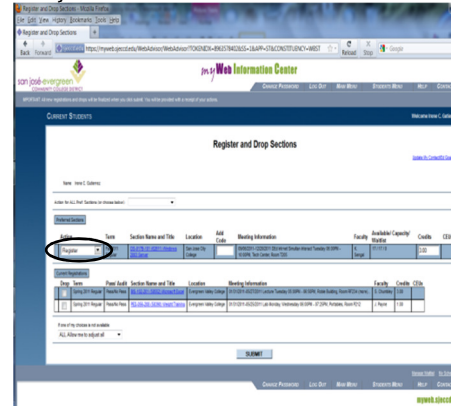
Register and Drop Sections - Mozilla Firefox

File Edit View History Bookmarks Tools Help

Register and Drop Sections

Back Forward https://myweb.sjeccd.edu/WebAdvisor/WebAdvisor?TOKENIDX=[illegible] Reload Stop Google

san josé·evergreen COMMUNITY COLLEGE DISTRICT

my Web Information Center

CHANGE PASSWORD LOG OUT MAIN MENU STUDENTS MENU HELP CONTACT

IMPORTANT: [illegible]

CURRENT STUDENTS

Welcome Irene C. Gutierrez

Register and Drop Sections

Update My Contact/ID Data

Name Irene C. Gutierrez

Action for ALL Pref. Sections (or choose below)

Preferred Sections

| Action | Term | Section Name and Title | Location | Add Code | Meeting Information | Faculty | Available/ Capacity/ Waitlist | Credits | CEUs |
|---|---|---|---|---|---|---|---|---|---|
| Register | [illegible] | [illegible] | San Jose City College | | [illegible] | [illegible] | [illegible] | 3.00 | |

Current Registrations

| Drop | Term | Pass/ Audit | Section Name and Title | Location | Meeting Information | Faculty | Credits | CEUs |
|---|---|---|---|---|---|---|---|---|
| | Spring 2011 Regular | Pass/No Pass | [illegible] | Evergreen Valley College | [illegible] | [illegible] | 1.00 | |
| | Spring 2011 Regular | Pass/No Pass | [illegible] | Evergreen Valley College | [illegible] | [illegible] | 1.00 | |

If one of my choices is not available
ALL: Allow me to adjust all

SUBMIT

CHANGE PASSWORD LOG OUT MAIN MENU STUDENTS MENU HELP CONTACT

myweb.sjeccd.edu